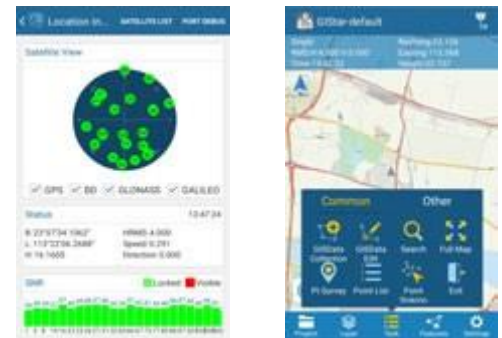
Location in... SATELLITE LIST PORT DEBUG

Satellite View

GPS BD GLONASS GALILEO

Status 12:47:24

B:23°07'34.1062"
L:113°22'06.2488"
H:74.1655

HRMS:4.000
Speed:0.291
Direction:0.000

SNR Locked Visible

GISstar-default

Single
Northing:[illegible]
Easting:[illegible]
Height:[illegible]

Common Other

GISdata Collection
GISdata Edit
Search
Full Map
Pt Survey
Point List
Point Stakeout
Exit

Project Layer Tools Features Settings